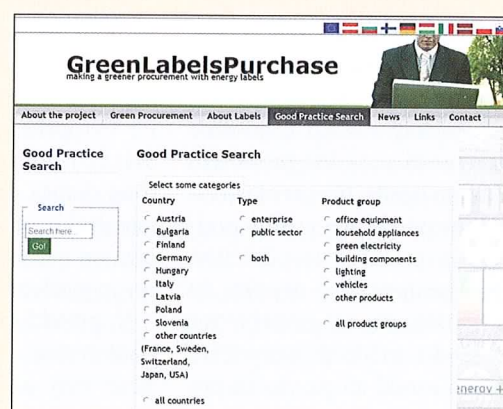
GreenLabelsPurchase
making a greener procurement with energy labels

About the project | Green Procurement | About Labels | Good Practice Search | News | Links | Contact

Good Practice Search

Search
Search here
Go!

Good Practice Search

Select some categories

| Country | Type | Product group |
|---|---|---|
| Austria | enterprise | office equipment |
| Bulgaria | public sector | household appliances |
| Finland | | green electricity |
| Germany | both | building components |
| Hungary | | lighting |
| Italy | | vehicles |
| Latvia | | other products |
| Poland | | |
| Slovenia | | all product groups |
| other countries (France, Sweden, Switzerland, Japan, USA) | | |
| all countries | | |

energy +